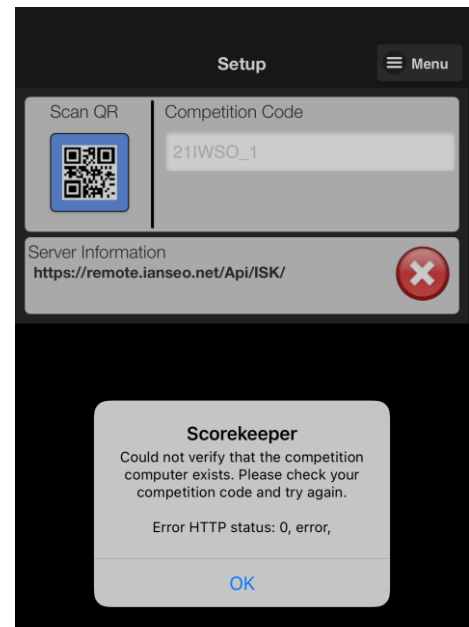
Setup

Menu

Scan QR

Competition Code

21IWSO_1

Server Information
https://remote.ianseo.net/Api/ISK/

Scorekeeper

Could not verify that the competition computer exists. Please check your competition code and try again.

Error HTTP status: 0, error,

OK